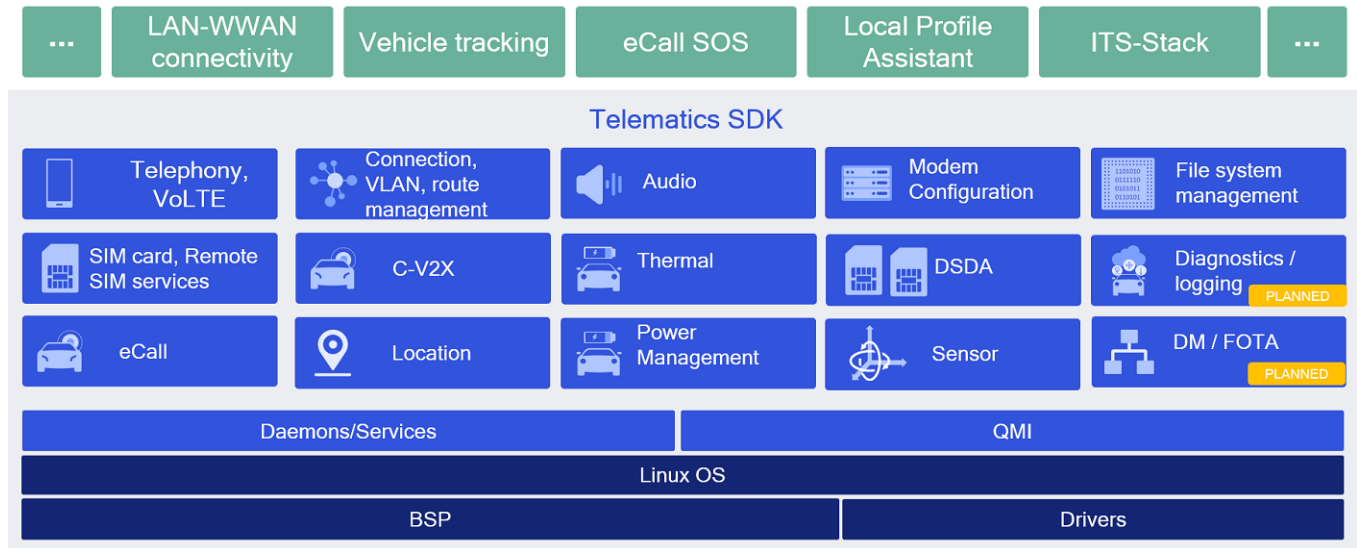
...

LAN-WWAN connectivity

Vehicle tracking

eCall SOS

Local Profile Assistant

ITS-Stack

...

Telematics SDK

Telephony, VoLTE

Connection, VLAN, route management

Audio

Modem Configuration

1101010
0111110
0101011
0110101

File system management

SIM card, Remote SIM services

C-V2X

Thermal

DSDA

Diagnostics / logging

PLANNED

eCall

Location

Power Management

Sensor

DM / FOTA

PLANNED

Daemons/Services

QMI

Linux OS

BSP

Drivers